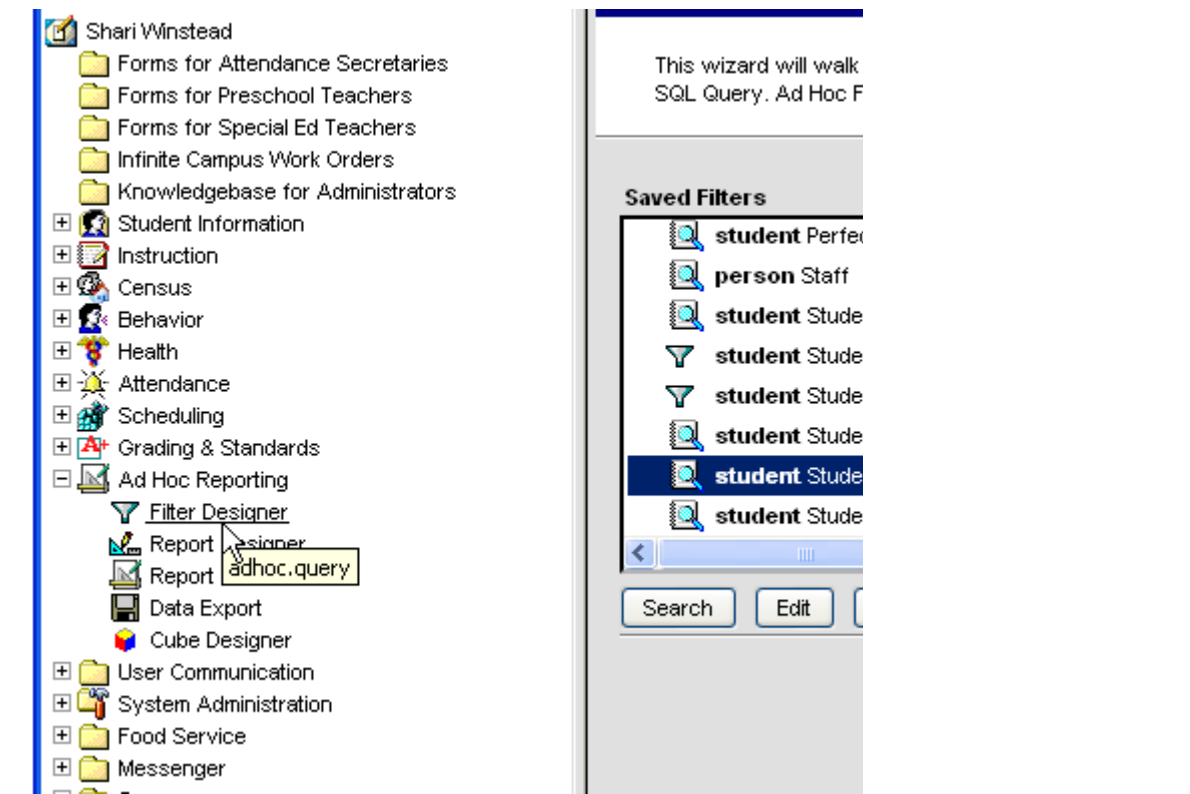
Shari Winstead
Forms for Attendance Secretaries
Forms for Preschool Teachers
Forms for Special Ed Teachers
Infinite Campus Work Orders
Knowledgebase for Administrators
Student Information
Instruction
Census
Behavior
Health
Attendance
Scheduling
Grading & Standards
Ad Hoc Reporting
Filter Designer
Report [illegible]esigner
Report
adhoc.query
Data Export
Cube Designer
User Communication
System Administration
Food Service
Messenger

This wizard will walk
SQL Query. Ad Hoc F

Saved Filters
student Perfe
person Staff
student Stude
student Stude
student Stude
student Stude
student Stude
student Stude

Search
Edit